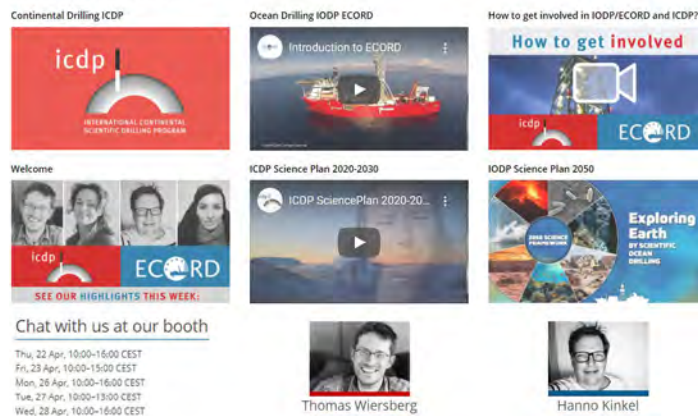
Continental Drilling ICDP

icdp

INTERNATIONAL CONTINENTAL SCIENTIFIC DRILLING PROGRAM

Ocean Drilling IODP ECORD

Introduction to ECORD

How to get involved in IODP/ECORD and ICDP?

How to get involved

icdp

ECORD

Welcome

icdp

ECORD

SEE OUR HIGHLIGHTS THIS WEEK:

ICDP Science Plan 2020-2030

ICDP SciencePlan 2020-20...

IODP Science Plan 2050

2050 SCIENCE FRAMEWORK

Exploring Earth BY SCIENTIFIC OCEAN DRILLING

Chat with us at our booth

Thu, 22 Apr, 10:00–16:00 CEST
Fri, 23 Apr, 10:00–15:00 CEST
Mon, 26 Apr, 10:00–16:00 CEST
Tue, 27 Apr, 10:00–13:00 CEST
Wed, 28 Apr, 10:00–16:00 CEST

Thomas Wiersberg

Hanno Kinkel